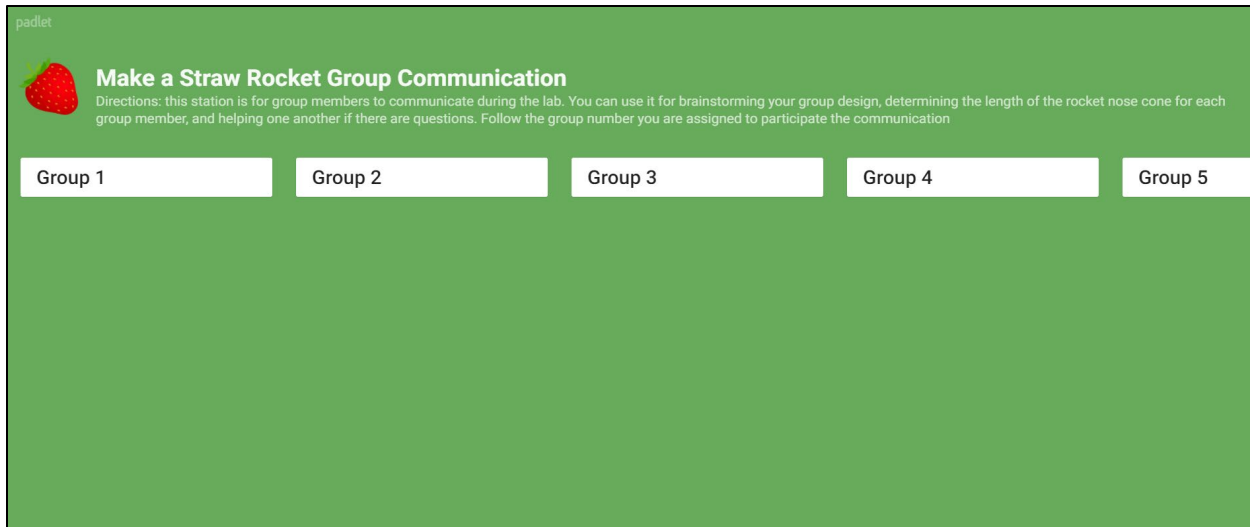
padlet

Make a Straw Rocket Group Communication

Directions: this station is for group members to communicate during the lab. You can use it for brainstorming your group design, determining the length of the rocket nose cone for each group member, and helping one another if there are questions. Follow the group number you are assigned to participate the communication

Group 1

Group 2

Group 3

Group 4

Group 5